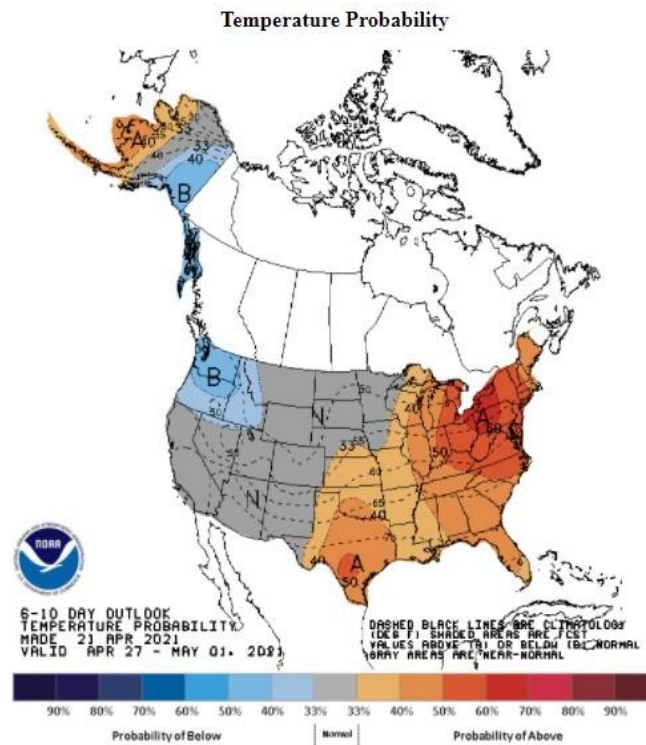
Temperature Probability

A
50
40
33
40
B
B
50
N
50
33
N
A
50
60
50
40
33
A
50

NOAA

6-10 DAY OUTLOOK
TEMPERATURE PROBABILITY
MADE 21 APR 2021
VALID APR 27 - MAY 01, 2021

DASHED BLACK LINES ARE CLIMATOLOGY (DEG F) SHADED AREAS ARE FCST VALUES ABOVE (A) OR BELOW (B) NORMAL GRAY AREAS ARE NEAR-NORMAL

90% 80% 70% 60% 50% 40% 33% 33% 40% 50% 60% 70% 80% 90%

Probability of Below | Normal | Probability of Above